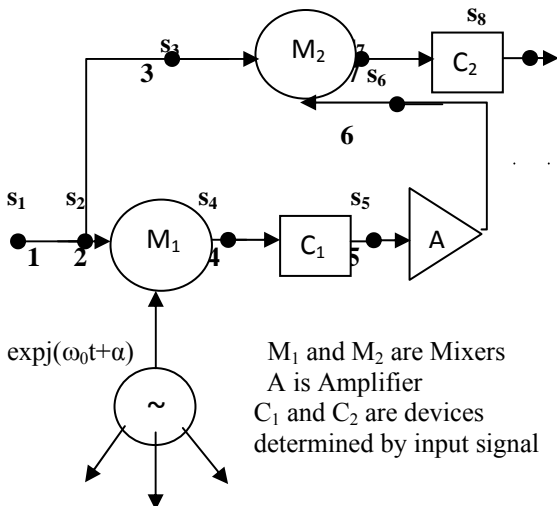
s$_8$

s$_3$

M$_2$

7

C$_2$

3

/ s$_6$

6

s$_1$

s$_2$

s$_4$

s$_5$

M$_1$

C$_1$

A

1

2

4

5

expj($\omega_0$t+$\alpha$)

~

M$_1$ and M$_2$ are Mixers
A is Amplifier
C$_1$ and C$_2$ are devices determined by input signal